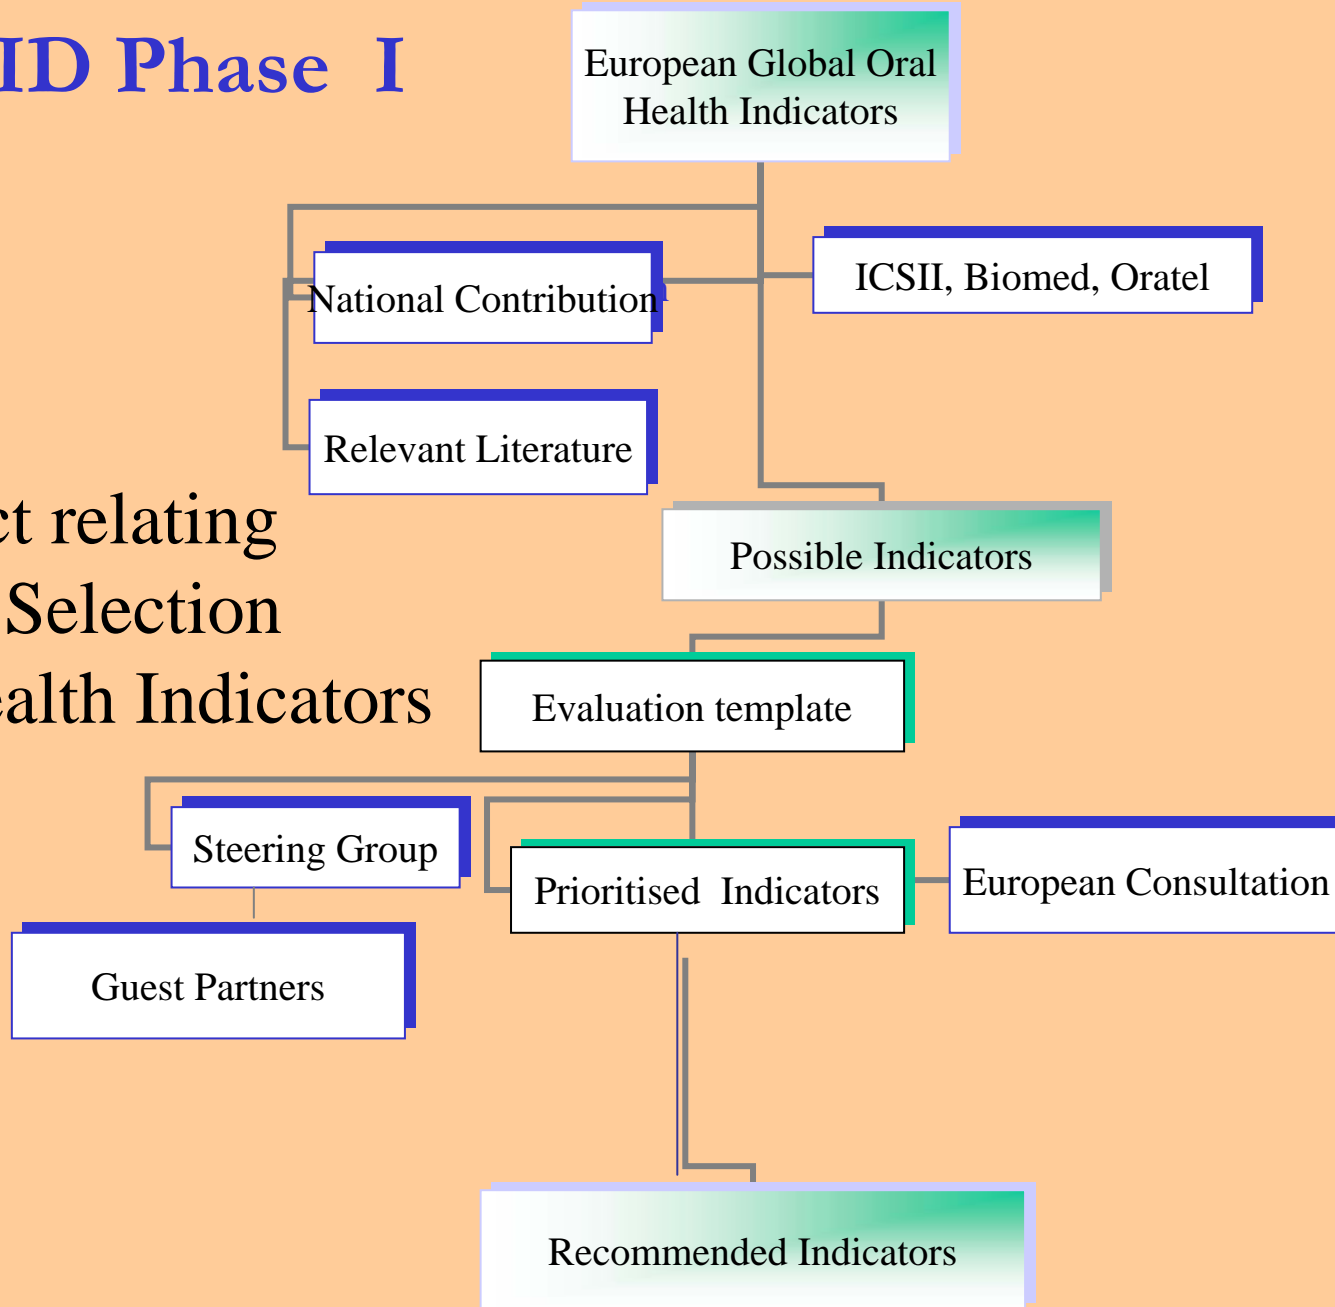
ID Phase I

European Global Oral Health Indicators

National Contribution

ICSII, Biomed, Oratel

Relevant Literature

ct relating
Selection
ealth Indicators

Possible Indicators

Evaluation template

Steering Group

Prioritised Indicators

European Consultation

Guest Partners

Recommended Indicators